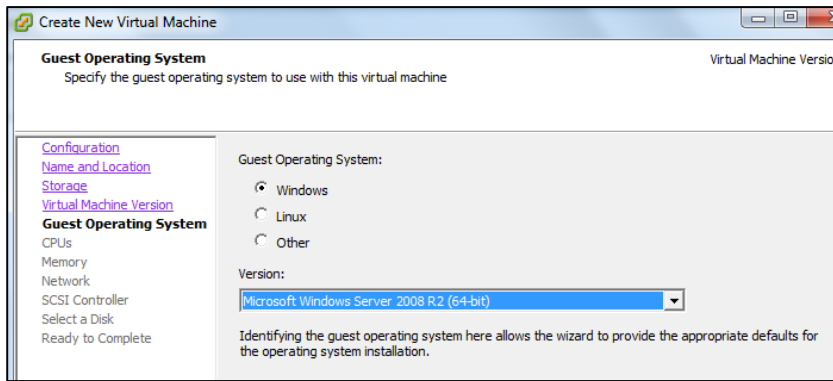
Create New Virtual Machine

Guest Operating System
Specify the guest operating system to use with this virtual machine

Virtual Machine Versio

Configuration
Name and Location
Storage
Virtual Machine Version
Guest Operating System
CPUs
Memory
Network
SCSI Controller
Select a Disk
Ready to Complete

Guest Operating System:

Windows
Linux
Other

Version:

Microsoft Windows Server 2008 R2 (64-bit)

Identifying the guest operating system here allows the wizard to provide the appropriate defaults for the operating system installation.